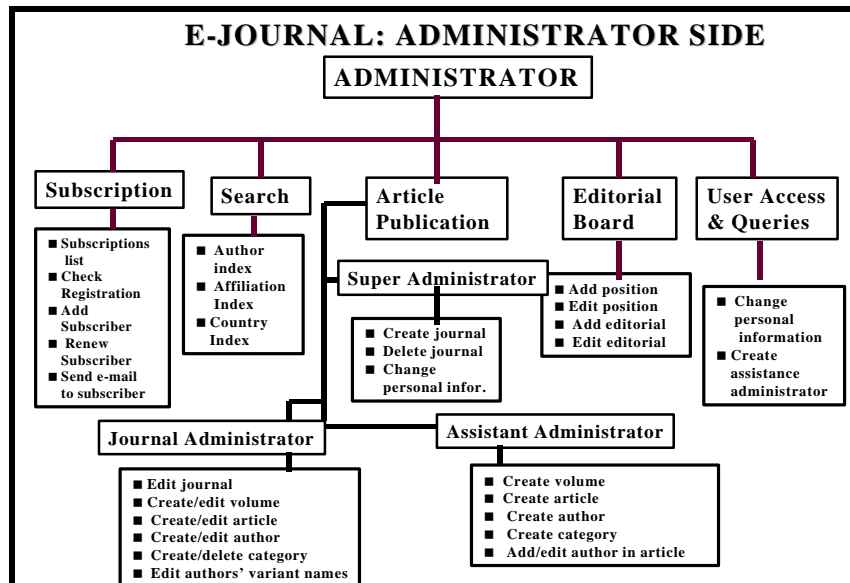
E-JOURNAL: ADMINISTRATOR SIDE

ADMINISTRATOR

Subscription

■ Subscriptions list
■ Check Registration
■ Add Subscriber
■ Renew Subscriber
■ Send e-mail to subscriber

Search

■ Author index
■ Affiliation Index
■ Country Index

Article Publication

Super Administrator

■ Create journal
■ Delete journal
■ Change personal infor.

Editorial Board

■ Add position
■ Edit position
■ Add editorial
■ Edit editorial

User Access & Queries

■ Change personal information
■ Create assistance administrator

Journal Administrator

■ Edit journal
■ Create/edit volume
■ Create/edit article
■ Create/edit author
■ Create/delete category
■ Edit authors' variant names

Assistant Administrator

■ Create volume
■ Create article
■ Create author
■ Create category
■ Add/edit author in article